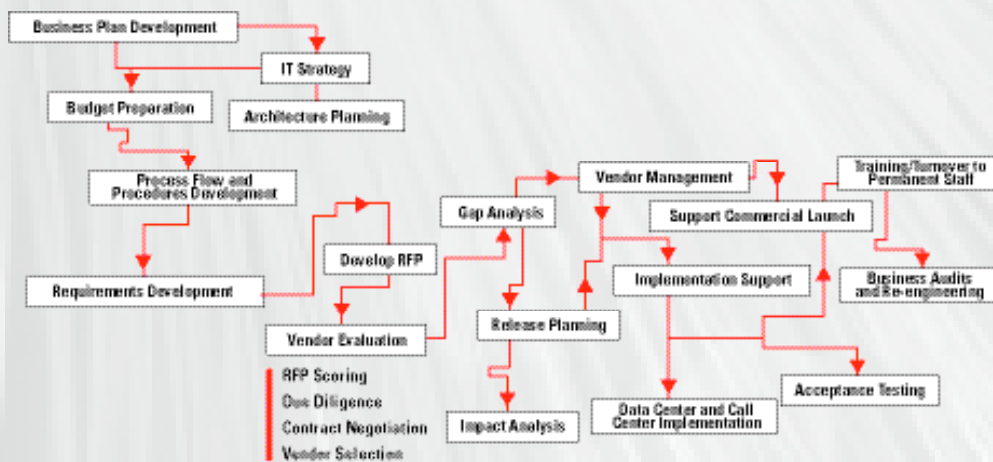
Business Plan Development

IT Strategy

Budget Preparation

Architecture Planning

Process Flow and Procedures Development

Requirements Development

Develop RFP

Vendor Evaluation

RFP Scoring
Due Diligence
Contract Negotiation
Vendor Selection

Gap Analysis

Release Planning

Impact Analysis

Vendor Management

Support Commercial Launch

Implementation Support

Data Center and Call Center Implementation

Acceptance Testing

Training/Turnover to Permanent Staff

Business Audits and Re-engineering